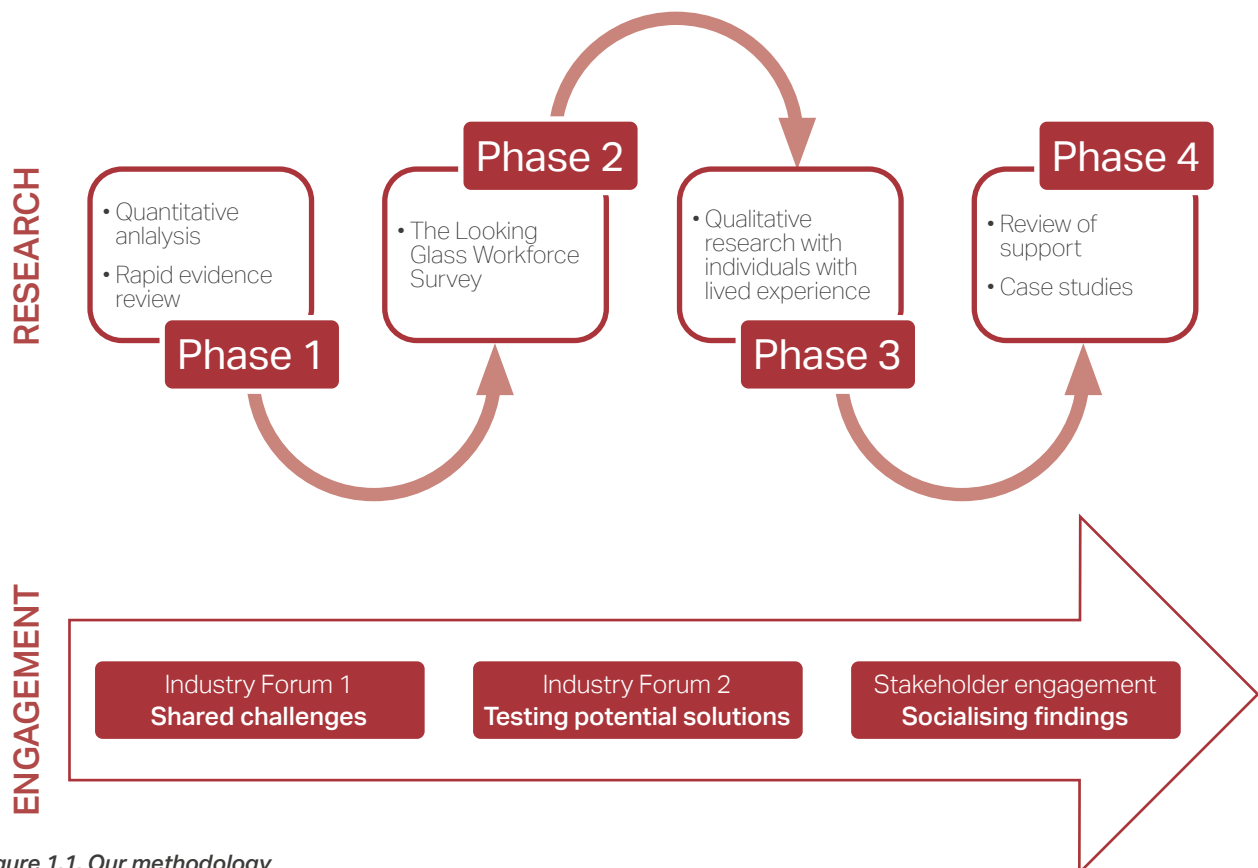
RESEARCH

• Quantitative anlalysis
• Rapid evidence review
Phase 1

Phase 2
• The Looking Glass Workforce Survey

• Qualitative research with individuals with lived experience
Phase 3

Phase 4
• Review of support
• Case studies

ENGAGEMENT

Industry Forum 1
**Shared challenges**

Industry Forum 2
**Testing potential solutions**

Stakeholder engagement
**Socialising findings**

*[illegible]gure 1.1. Our methodology*